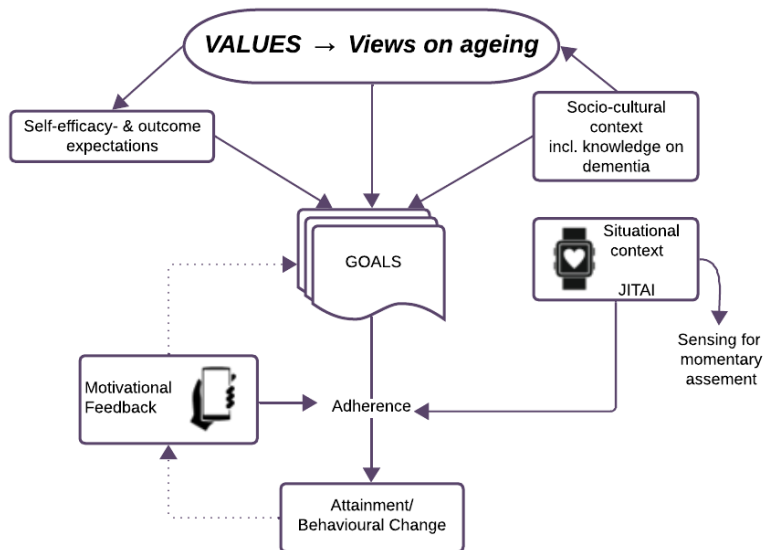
VALUES → Views on ageing

Self-efficacy- & outcome expectations

Socio-cultural context incl. knowledge on dementia

GOALS

Situational context

JITAI

Sensing for momentary assement

Motivational Feedback

Adherence

Attainment/ Behavioural Change